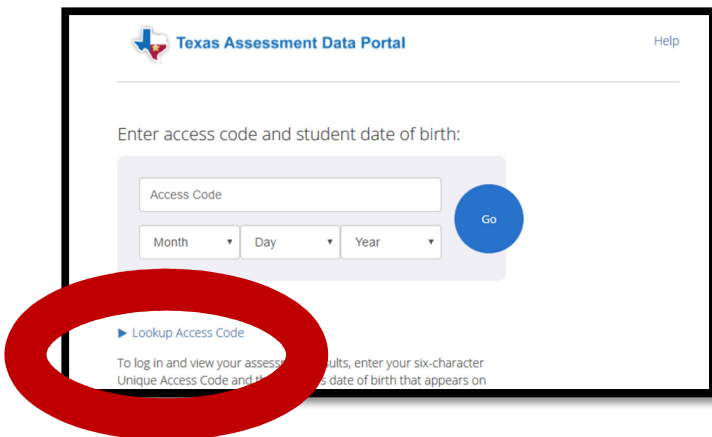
Texas Assessment Data Portal

Help

Enter access code and student date of birth:

Access Code

Month ▾ Day ▾ Year ▾

Go

▶ Lookup Access Code

To log in and view your assess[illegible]sults, enter your six-character Unique Access Code and th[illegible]s date of birth that appears on